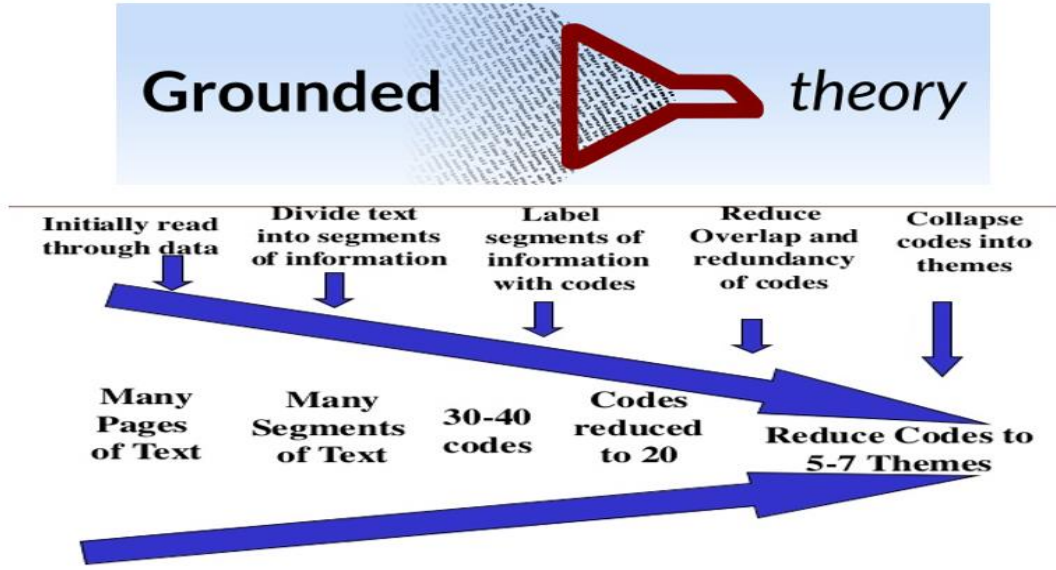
Grounded theory

Initially read through data

Divide text into segments of information

Label segments of information with codes

Reduce Overlap and redundancy of codes

Collapse codes into themes

Many Pages of Text

Many Segments of Text

30-40 codes

Codes reduced to 20

Reduce Codes to 5-7 Themes